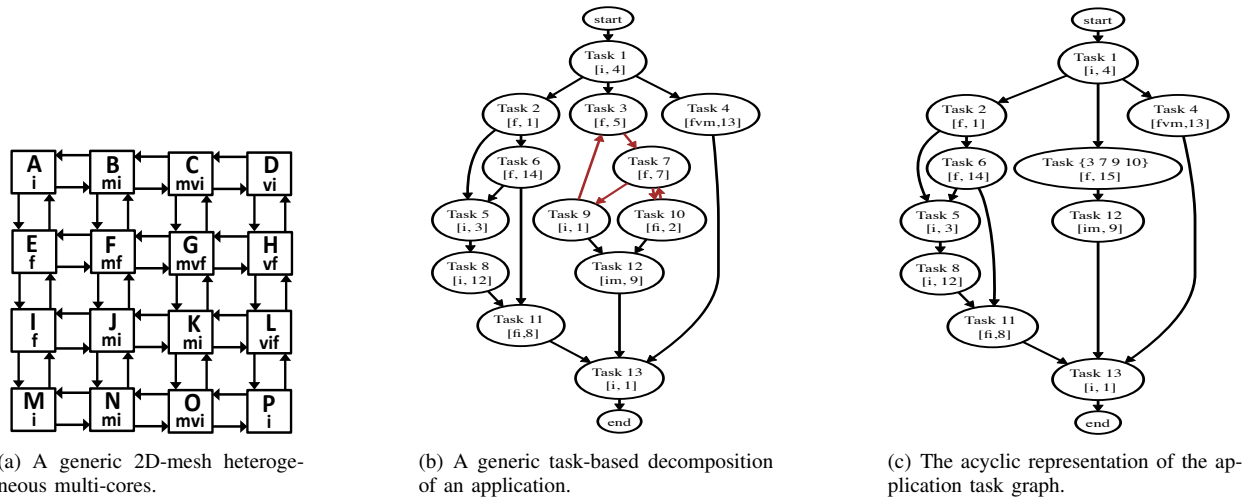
A
i

B
mi

C
mvi

D
vi

E
f

F
mf

G
mvf

H
vf

I
f

J
mi

K
mi

L
vif

M
i

N
mi

O
mvi

P
i

(a) A generic 2D-mesh heterogeneous multi-cores.

start

Task 1
[i, 4]

Task 2
[f, 1]

Task 3
[f, 5]

Task 4
[fvm,13]

Task 6
[f, 14]

Task 7
[f, 7]

Task 5
[i, 3]

Task 9
[i, 1]

Task 10
[fi, 2]

Task 8
[i, 12]

Task 12
[im, 9]

Task 11
[fi,8]

Task 13
[i, 1]

end

(b) A generic task-based decomposition of an application.

start

Task 1
[i, 4]

Task 2
[f, 1]

Task 4
[fvm,13]

Task 6
[f, 14]

Task {3 7 9 10}
[f, 15]

Task 5
[i, 3]

Task 12
[im, 9]

Task 8
[i, 12]

Task 11
[fi,8]

Task 13
[i, 1]

end

(c) The acyclic representation of the application task graph.